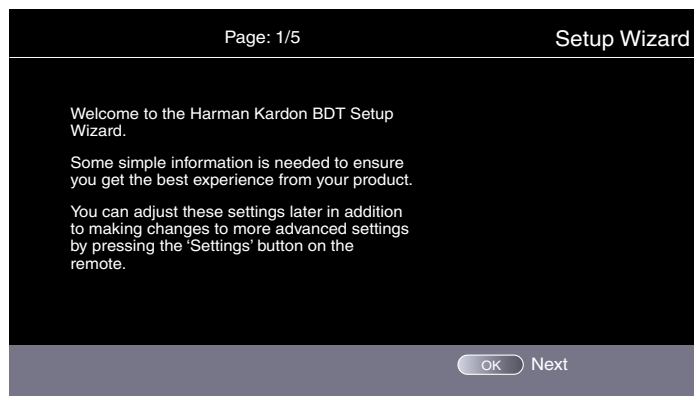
Page: 1/5

Setup Wizard

Welcome to the Harman Kardon BDT Setup Wizard.

Some simple information is needed to ensure you get the best experience from your product.

You can adjust these settings later in addition to making changes to more advanced settings by pressing the 'Settings' button on the remote.

OK Next